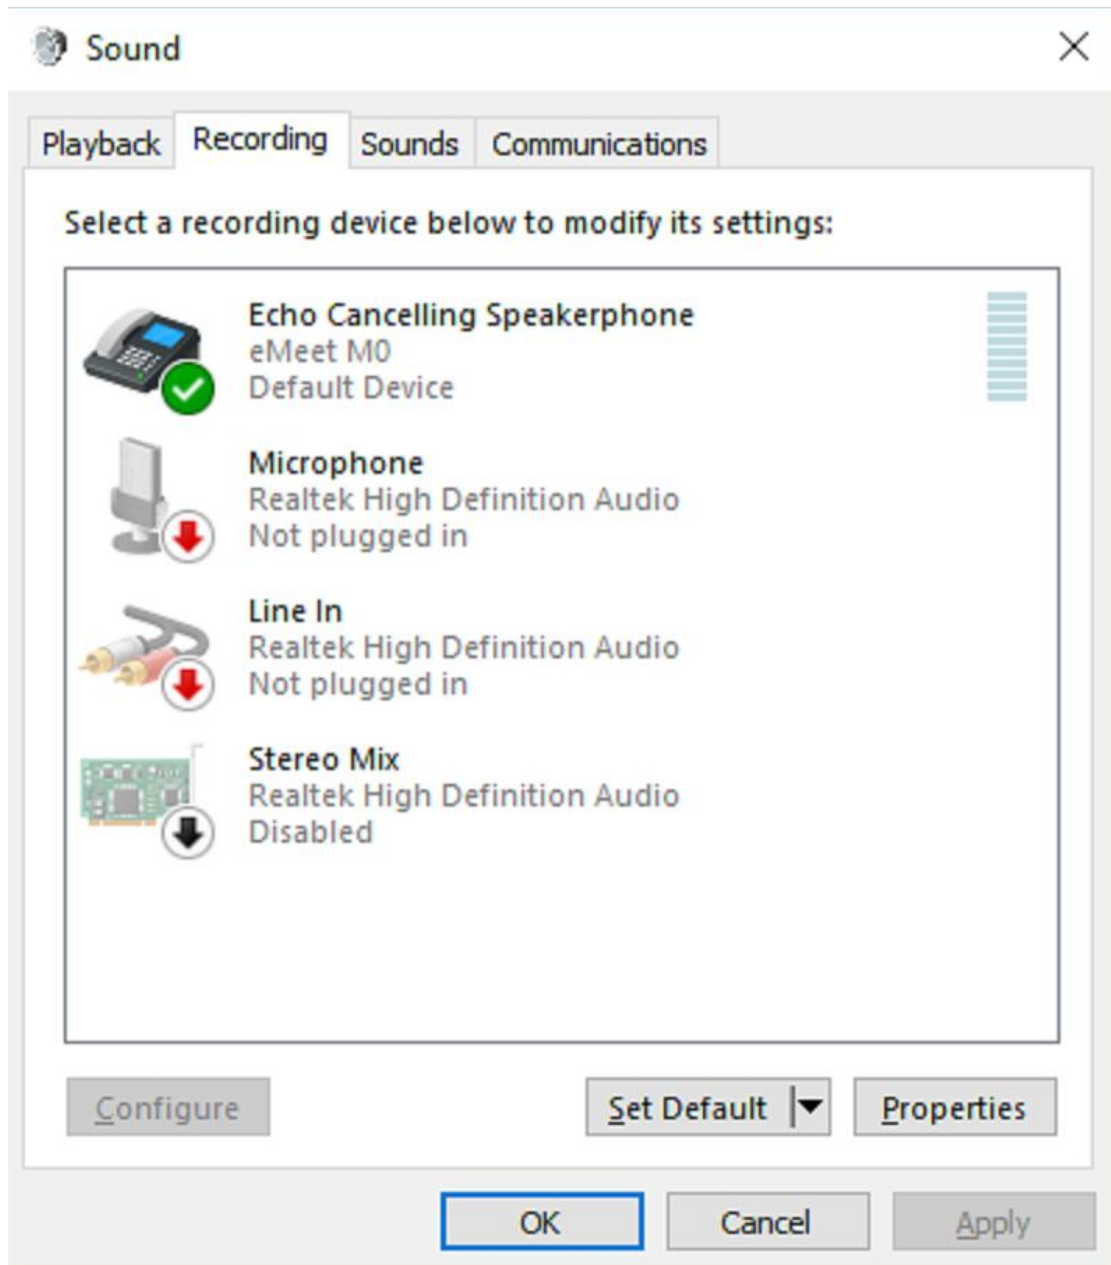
Sound

Playback Recording Sounds Communications

Select a recording device below to modify its settings:

Echo Cancelling Speakerphone
eMeet M0
Default Device

Microphone
Realtek High Definition Audio
Not plugged in

Line In
Realtek High Definition Audio
Not plugged in

Stereo Mix
Realtek High Definition Audio
Disabled

Configure Set Default Properties

OK Cancel Apply